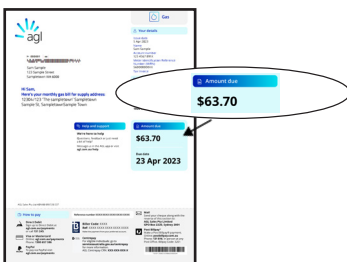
agl

Gas

Your details

Sam Sample
123 Sample Street
Sampletown NSW 4000

Hi Sam,
Here's your two monthly gas bill for supply address:
123B/123 'The sampletown' Sampletown
Sample St, Sampletown/Sample Town

Help and support

Amount due

$63.70

Amount due

$63.70

Due date

23 Apr 2023

How to pay

Amount due

$63.70